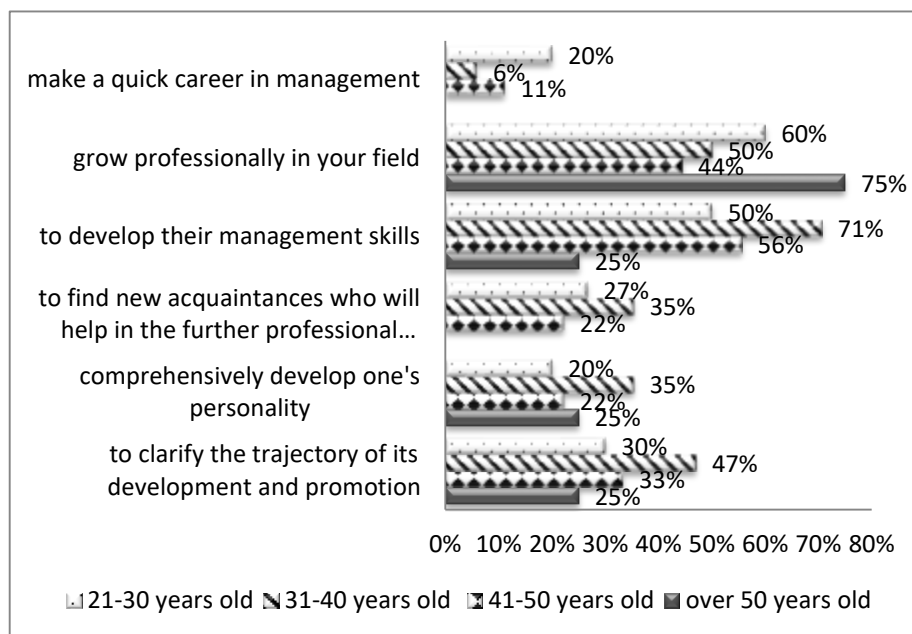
make a quick career in management
20%
6%
11%

grow professionally in your field
60%
50%
44%
75%

to develop their management skills
50%
71%
56%
25%

to find new acquaintances who will help in the further professional…
27%
35%
22%

comprehensively develop one's personality
20%
35%
22%
25%

to clarify the trajectory of its development and promotion
30%
47%
33%
25%

0% 10% 20% 30% 40% 50% 60% 70% 80%

21-30 years old 31-40 years old 41-50 years old over 50 years old